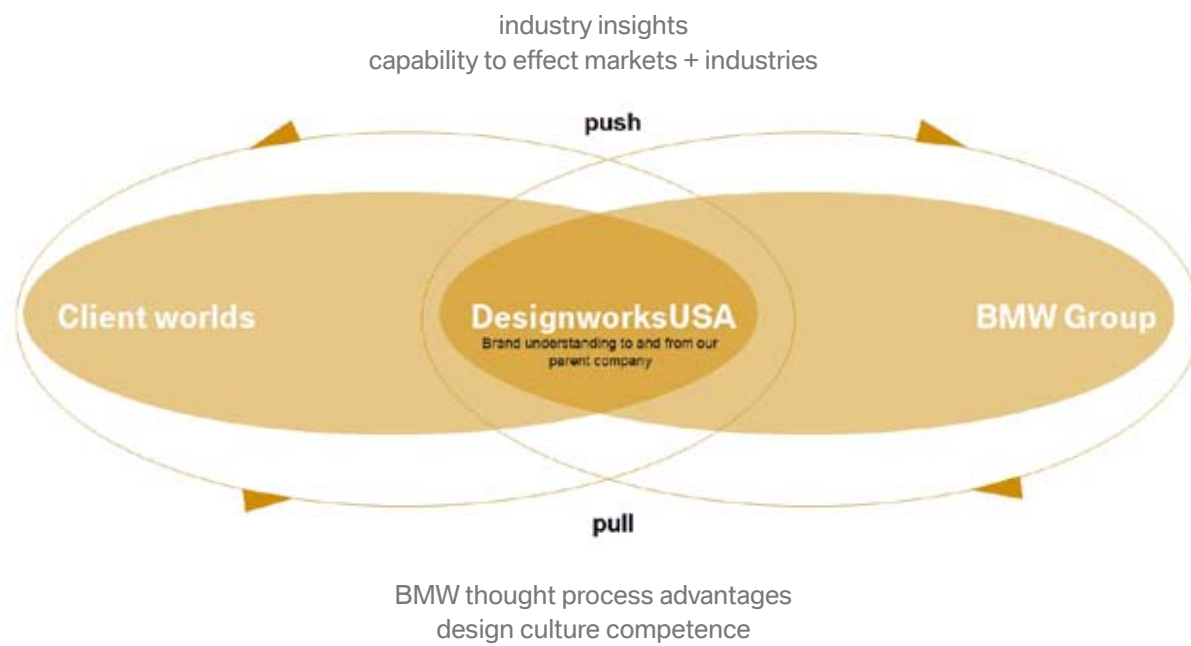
industry insights
capability to effect markets + industries

push

Client worlds

DesignworksUSA
Brand understanding to and from our parent company

BMW Group

pull

BMW thought process advantages
design culture competence